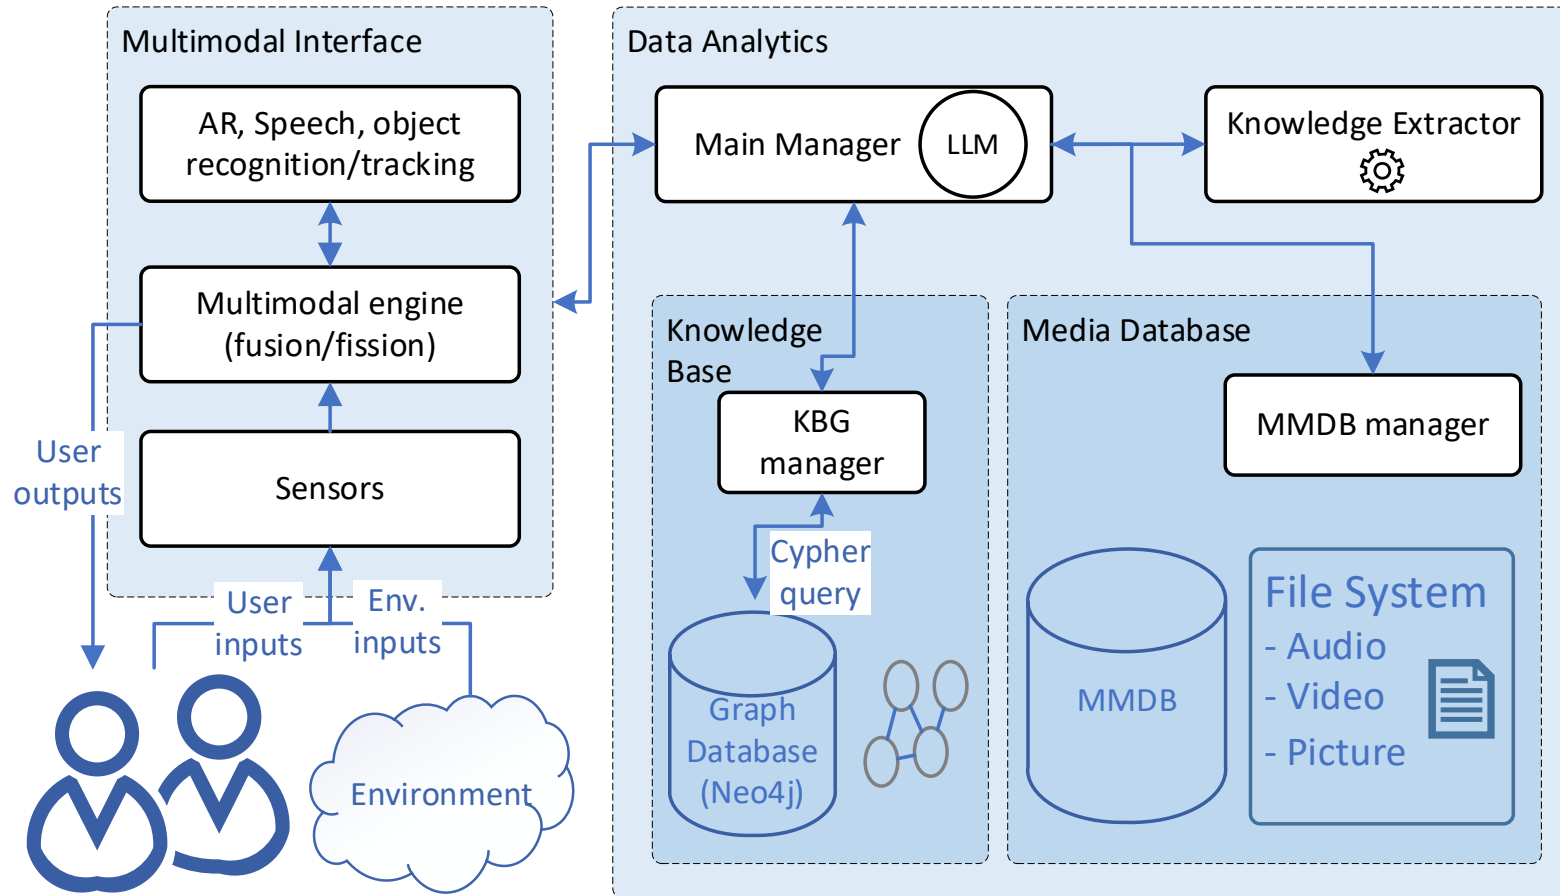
Multimodal Interface

AR, Speech, object recognition/tracking

Multimodal engine (fusion/fission)

Sensors

User outputs

User inputs

Env. inputs

Environment

Data Analytics

Main Manager

LLM

Knowledge Extractor

Knowledge Base

KBG manager

Cypher query

Graph Database (Neo4j)

Media Database

MMDB manager

MMDB

File System
- Audio
- Video
- Picture